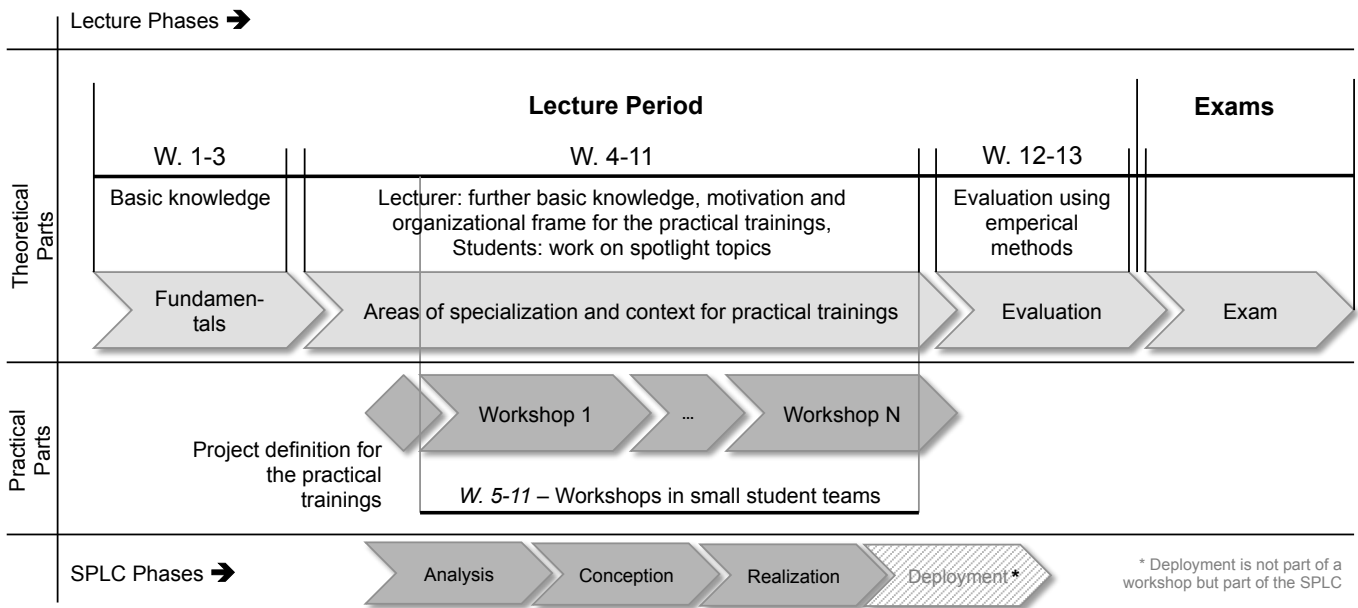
Lecture Phases ➔

Lecture Period

Exams

W. 1-3

W. 4-11

W. 12-13

Basic knowledge

Lecturer: further basic knowledge, motivation and organizational frame for the practical trainings, Students: work on spotlight topics

Evaluation using emperical methods

Theoretical Parts

Fundamentals

Areas of specialization and context for practical trainings

Evaluation

Exam

Practical Parts

Workshop 1

...

Workshop N

Project definition for the practical trainings

*W. 5-11* – Workshops in small student teams

SPLC Phases ➔

Analysis

Conception

Realization

Deployment *

* Deployment is not part of a workshop but part of the SPLC